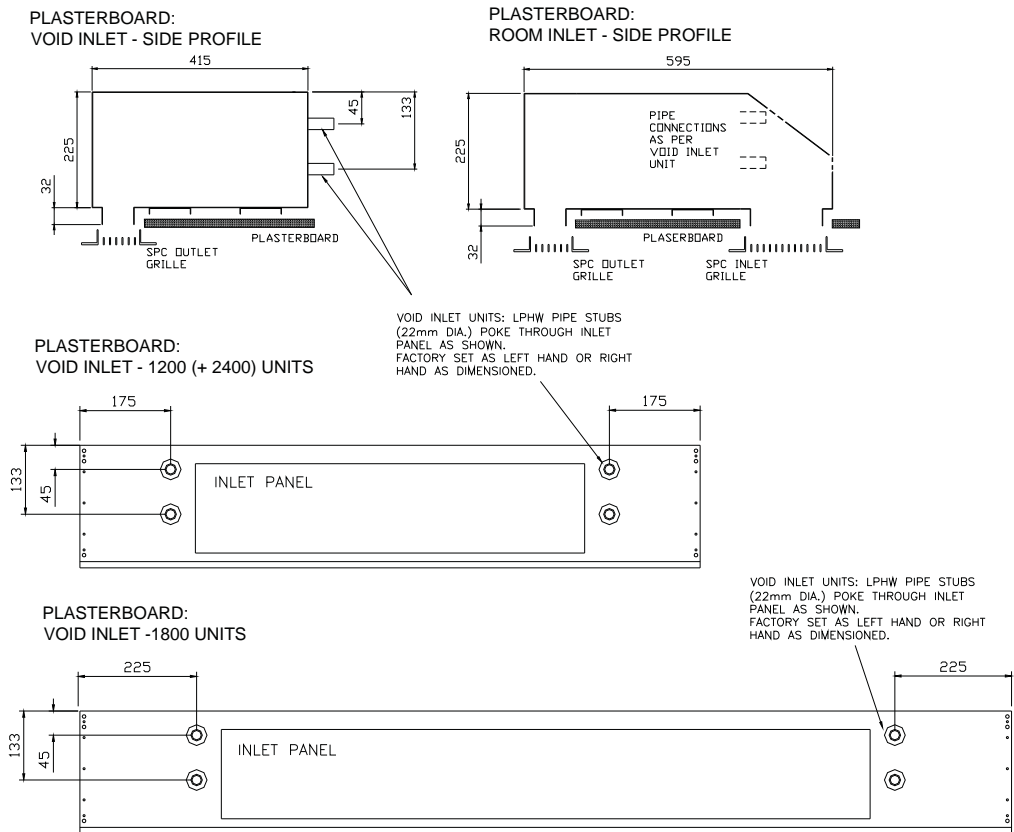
PLASTERBOARD:
VOID INLET - SIDE PROFILE

415
45
133
225
32
PLASTERBOARD
SPC OUTLET GRILLE

PLASTERBOARD:
ROOM INLET - SIDE PROFILE

595
PIPE CONNECTIONS AS PER VOID INLET UNIT
225
32
PLASERBOARD
SPC OUTLET GRILLE
SPC INLET GRILLE

VOID INLET UNITS: LPHW PIPE STUBS (22mm DIA.) POKE THROUGH INLET PANEL AS SHOWN.
FACTORY SET AS LEFT HAND OR RIGHT HAND AS DIMENSIONED.

PLASTERBOARD:
VOID INLET - 1200 (+ 2400) UNITS

175
175
133
45
INLET PANEL

VOID INLET UNITS: LPHW PIPE STUBS (22mm DIA.) POKE THROUGH INLET PANEL AS SHOWN.
FACTORY SET AS LEFT HAND OR RIGHT HAND AS DIMENSIONED.

PLASTERBOARD:
VOID INLET -1800 UNITS

225
225
133
45
INLET PANEL